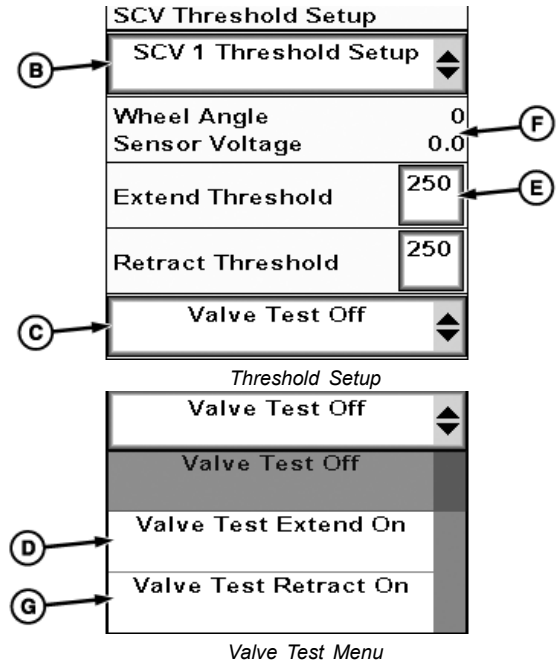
SCV Threshold Setup

B

SCV 1 Threshold Setup

Wheel Angle 0

Sensor Voltage 0.0

F

Extend Threshold 250

E

Retract Threshold 250

C

Valve Test Off

Threshold Setup

Valve Test Off

Valve Test Off

D

Valve Test Extend On

G

Valve Test Retract On

Valve Test Menu